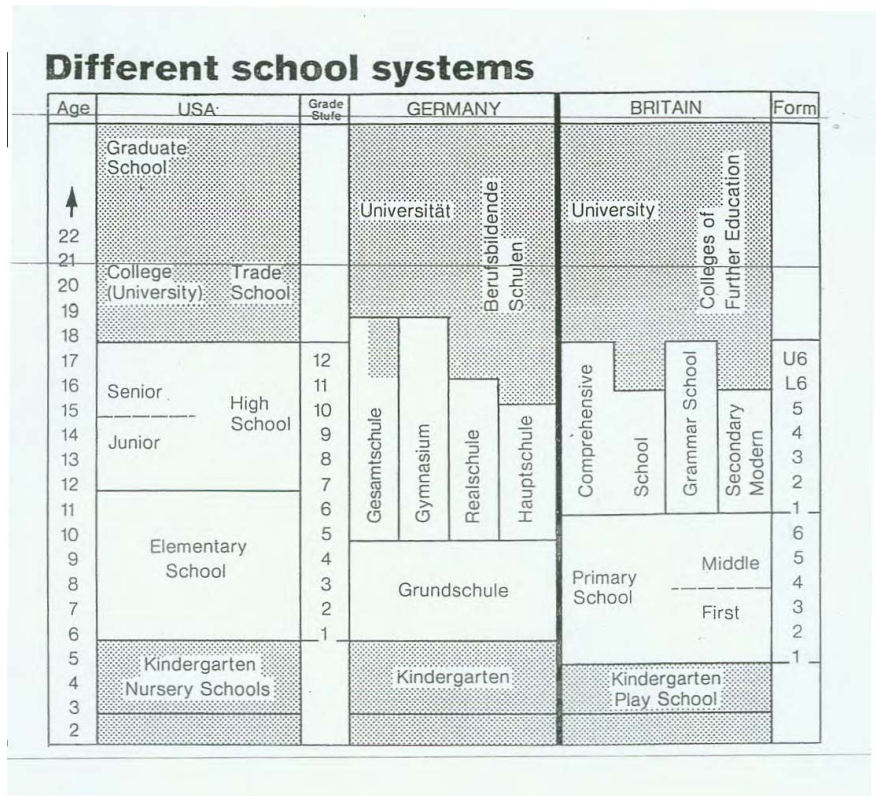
Different school systems

Age | USA | Grade Stufe | GERMANY | BRITAIN | Form

Graduate School

22
21
20
19
18
17
16
15
14
13
12
11
10
9
8
7
6
5
4
3
2

College (University)
Trade School

Senior
Junior
High School

Elementary School

Kindergarten
Nursery Schools

12
11
10
9
8
7
6
5
4
3
2
1

Universität
Berufsbildende Schulen
Gesamtschule
Gymnasium
Realschule
Hauptschule
Grundschule
Kindergarten

University
Colleges of Further Education
Comprehensive School
Grammar School
Secondary Modern
Primary School
Middle
First
Kindergarten
Play School

U6
L6
5
4
3
2
1
6
5
4
3
2
1